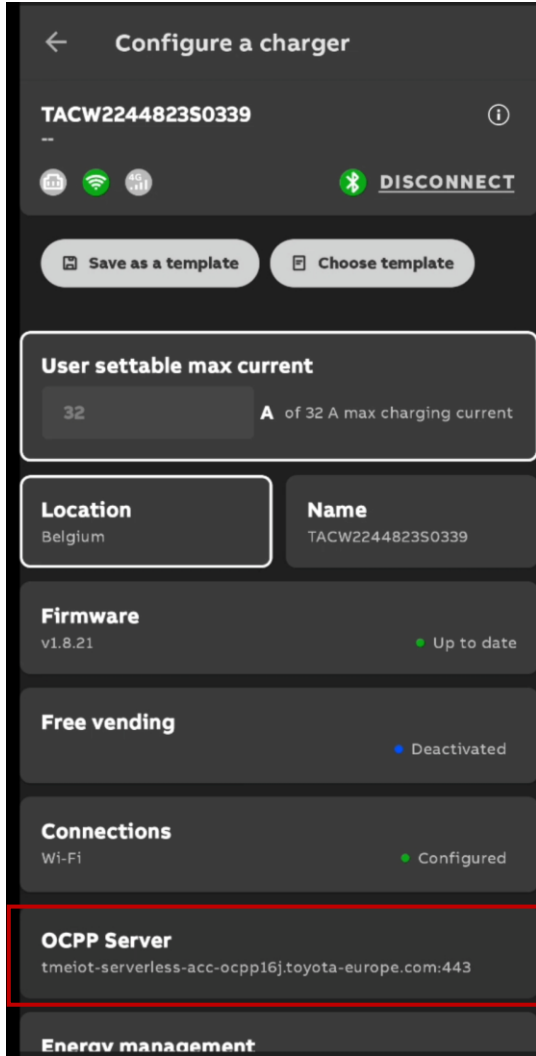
← Configure a charger

TACW2244823S0339
--

DISCONNECT

Save as a template
Choose template

User settable max current
32
A of 32 A max charging current

Location
Belgium

Name
TACW2244823S0339

Firmware
v1.8.21
Up to date

Free vending
Deactivated

Connections
Wi-Fi
Configured

OCPP Server
tmeiot-serverless-acc-ocpp16j.toyota-europe.com:443

Energy management